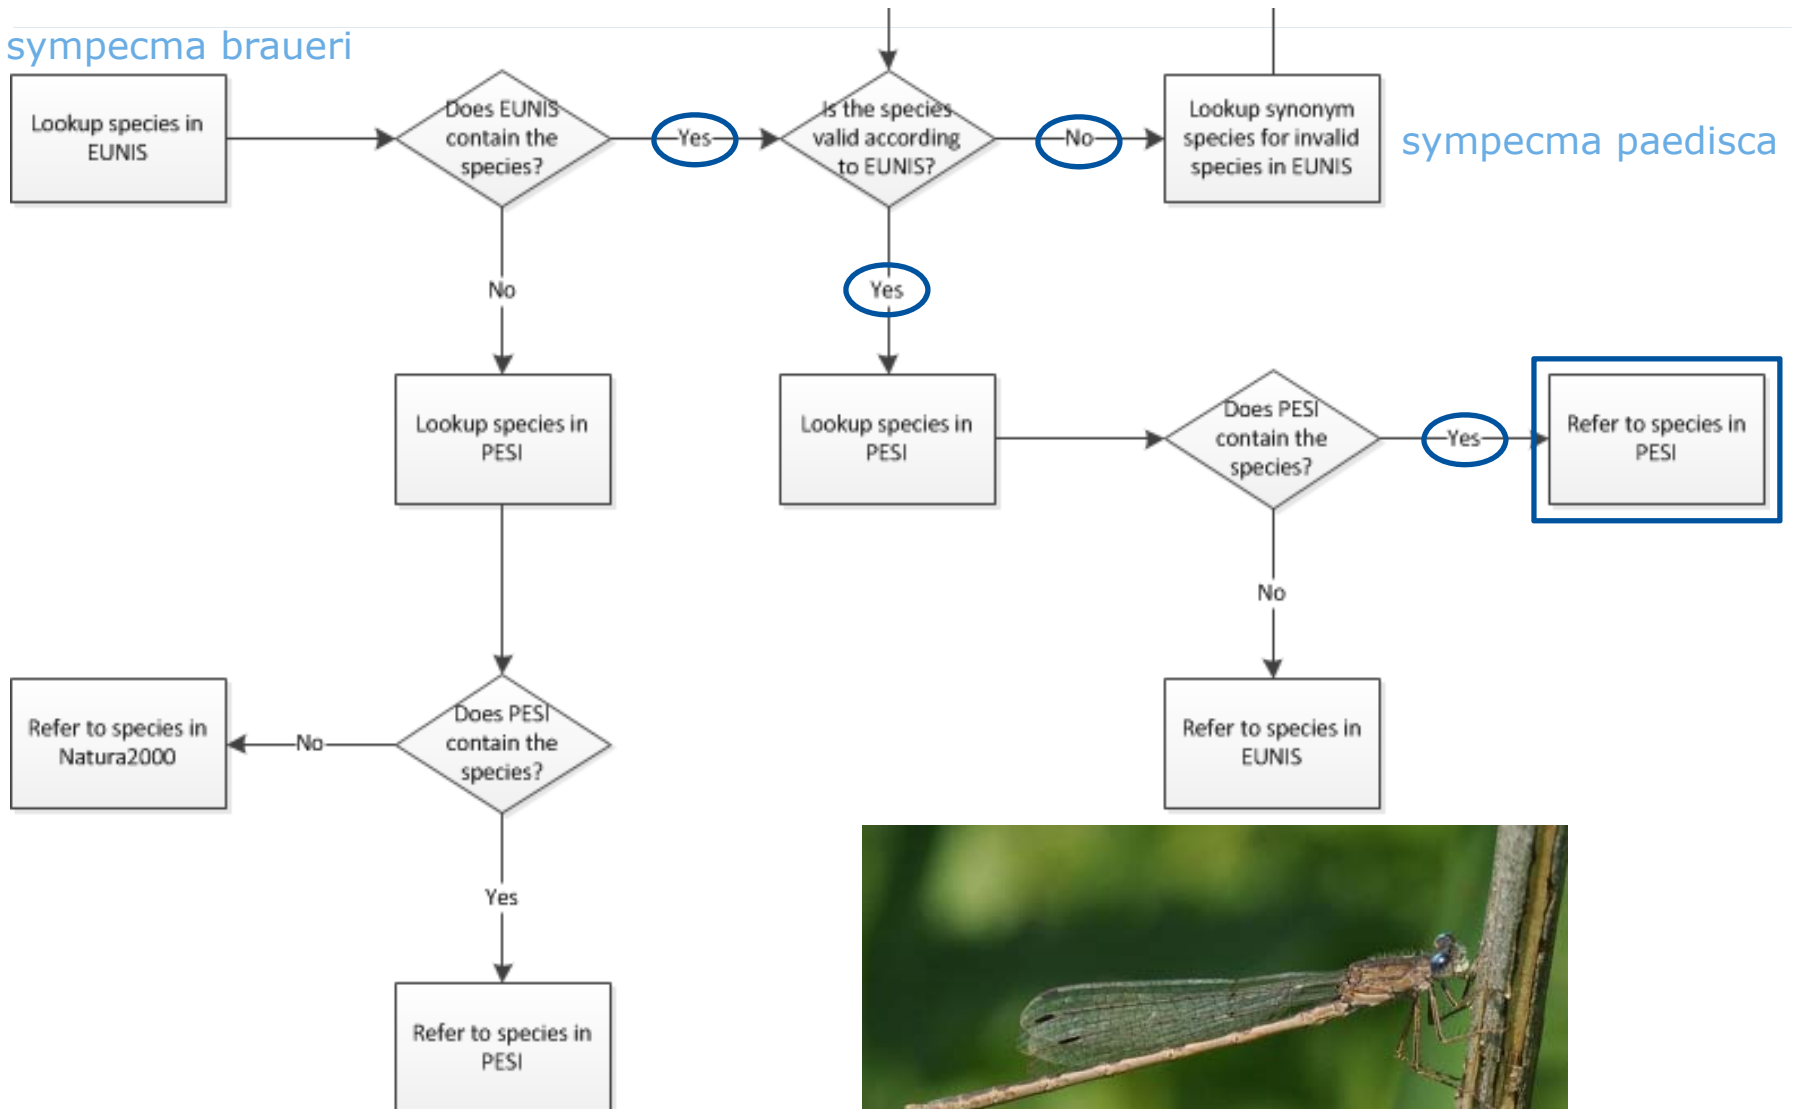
sympecma braueri

Lookup species in EUNIS

Does EUNIS contain the species?

Yes

Is the species valid according to EUNIS?

No

Lookup synonym species for invalid species in EUNIS

sympecma paedisca

No

Yes

Lookup species in PESI

Lookup species in PESI

Does PESI contain the species?

Yes

Refer to species in PESI

No

Refer to species in Natura2000

No

Does PESI contain the species?

Refer to species in EUNIS

Yes

Refer to species in PESI